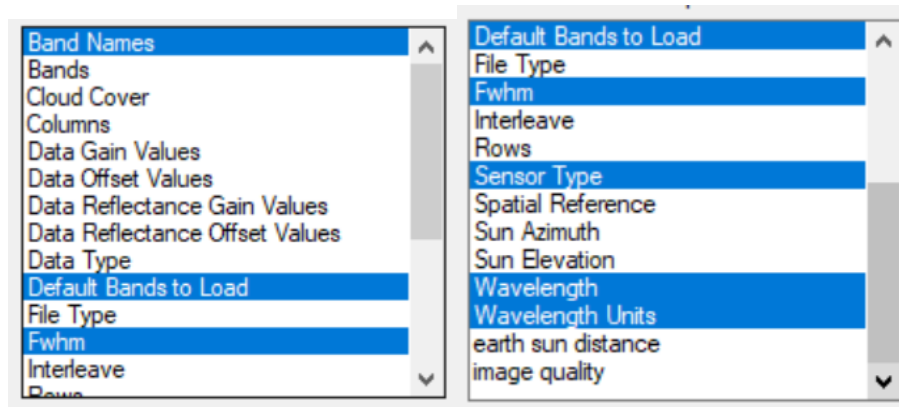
Band Names
Bands
Cloud Cover
Columns
Data Gain Values
Data Offset Values
Data Reflectance Gain Values
Data Reflectance Offset Values
Data Type
Default Bands to Load
File Type
Fwhm
Interleave
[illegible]

Default Bands to Load
File Type
Fwhm
Interleave
Rows
Sensor Type
Spatial Reference
Sun Azimuth
Sun Elevation
Wavelength
Wavelength Units
earth sun distance
image quality